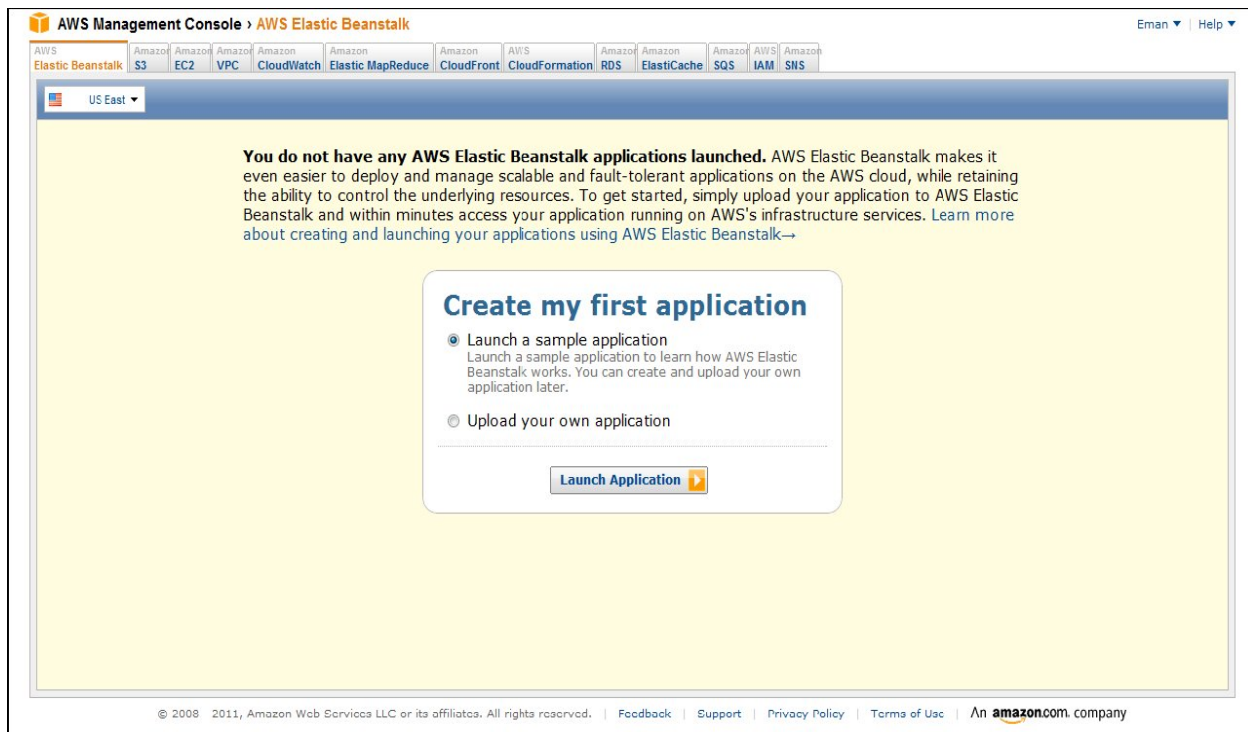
AWS Management Console › AWS Elastic Beanstalk

Eman ▼ | Help ▼

AWS Elastic Beanstalk | Amazon S3 | Amazon EC2 | Amazon VPC | Amazon CloudWatch | Amazon Elastic MapReduce | Amazon CloudFront | AWS CloudFormation | Amazon RDS | Amazon ElastiCache | Amazon SQS | AWS IAM | Amazon SNS

US East ▼

**You do not have any AWS Elastic Beanstalk applications launched.** AWS Elastic Beanstalk makes it even easier to deploy and manage scalable and fault-tolerant applications on the AWS cloud, while retaining the ability to control the underlying resources. To get started, simply upload your application to AWS Elastic Beanstalk and within minutes access your application running on AWS's infrastructure services. Learn more about creating and launching your applications using AWS Elastic Beanstalk→

Create my first application

Launch a sample application
Launch a sample application to learn how AWS Elastic Beanstalk works. You can create and upload your own application later.

Upload your own application

Launch Application

© 2008 2011, Amazon Web Services LLC or its affiliates. All rights reserved. | Feedback | Support | Privacy Policy | Terms of Use | An amazon.com. company